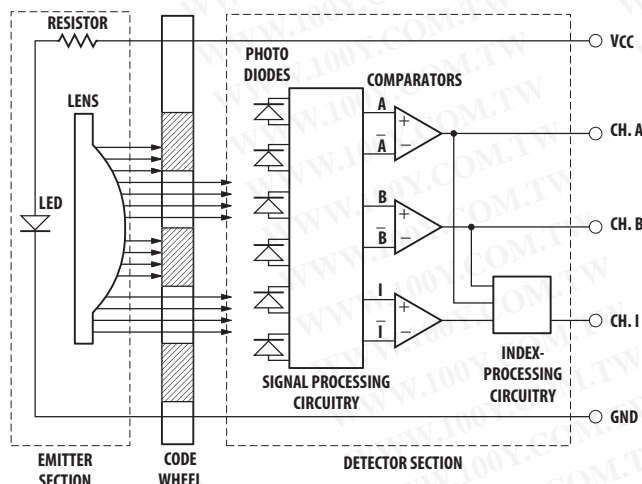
RESISTOR

LENS

LED

PHOTO DIODES

COMPARATORS

A

$\overline{A}$

B

$\overline{B}$

I

$\overline{I}$

+

−

+

−

+

−

VCC

CH. A

CH. B

CH. I

GND

INDEX-PROCESSING CIRCUITRY

SIGNAL PROCESSING CIRCUITRY

EMITTER SECTION

CODE WHEEL

DETECTOR SECTION

WWW.100Y.COM.TW